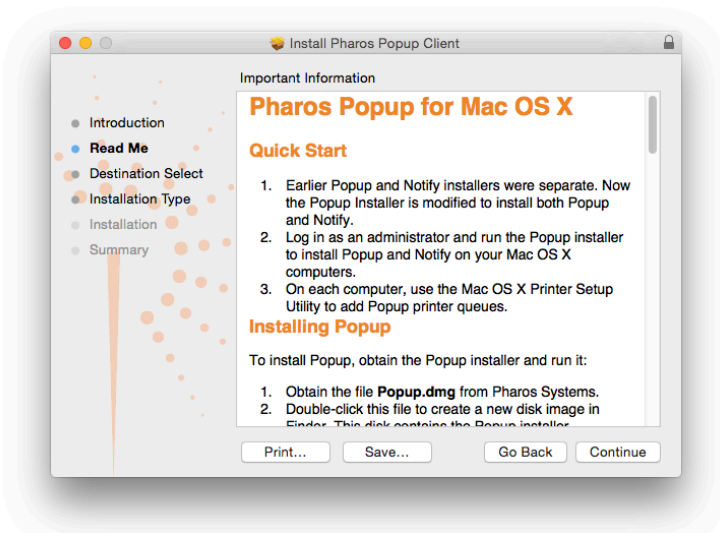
Install Pharos Popup Client

Important Information

Introduction
Read Me
Destination Select
Installation Type
Installation
Summary

Pharos Popup for Mac OS X

Quick Start

1. Earlier Popup and Notify installers were separate. Now the Popup Installer is modified to install both Popup and Notify.
2. Log in as an administrator and run the Popup installer to install Popup and Notify on your Mac OS X computers.
3. On each computer, use the Mac OS X Printer Setup Utility to add Popup printer queues.

Installing Popup

To install Popup, obtain the Popup installer and run it:

1. Obtain the file **Popup.dmg** from Pharos Systems.
2. Double-click this file to create a new disk image in Finder. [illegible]

Print...
Save...
Go Back
Continue